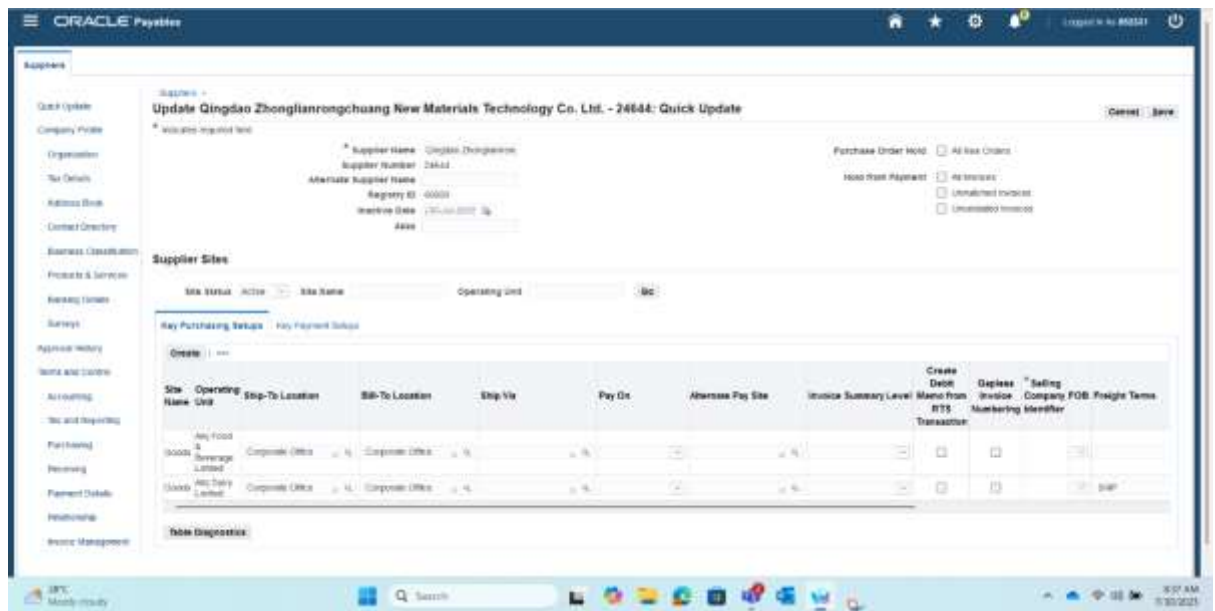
ORACLE Payables

Logged in As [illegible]

Suppliers

Quick Update
Company Profile
Organization
Tax Details
Address Book
Contact Directory
Business Classification
Products & Services
Banking Details
Surveys
Approval History
Terms and Control
Accounting
Tax and Reporting
Purchasing
Receiving
Payment Details
Relationship
Invoice Management

Suppliers >

Update Qingdao Zhonglianrongchuang New Materials Technology Co. Ltd. - 24644: Quick Update

Cancel Save

* Indicates required field

* Supplier Name Qingdao Zhonglianron
Supplier Number 24644
Alternate Supplier Name
Registry ID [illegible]
Inactive Date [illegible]
Alias

Purchase Order Hold All New Orders
Hold from Payment All Invoices
Unmatched Invoices
Unvalidated Invoices

Supplier Sites

Site Status Active Site Name Operating Unit Go

Key Purchasing Setups Key Payment Setups

Create

| Site Name | Operating Unit | Ship-To Location | Bill-To Location | Ship Via | Pay On | Alternate Pay Site | Invoice Summary Level | Create Debit Memo from RTS Transaction | Gapless Invoice Numbering | * Selling Company Identifier | FOB | Freight Terms |
|---|---|---|---|---|---|---|---|---|---|---|---|---|
| Goods | Aey Food & Beverage Limited | Corporate Office | Corporate Office | | | | | | | | | |
| Goods | Aey Dairy Limited | Corporate Office | Corporate Office | | | | | | | | | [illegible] |

Table Diagnostics

28°C Mostly cloudy

Search

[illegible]